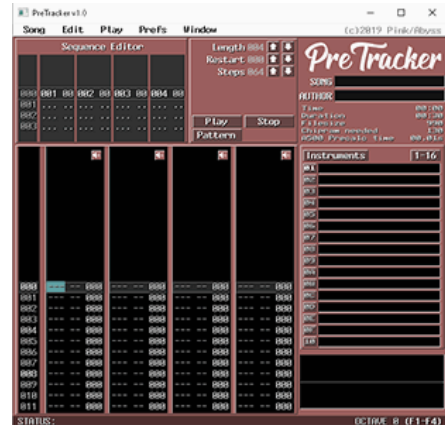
PreTracker v1.0

Song Edit Play Prefs Window (c)2019 Pink/Abyss

Sequence Editor

Length 004
Restart 000
Steps 064

PreTracker

SONG
AUTHOR

Time 00:00
Duration 00:30
Filesize 980
Chipram needed 130
AS00 Prescale Time 00.01s

000 001 00 002 00 003 00 004 00
001 ... .. ... .. ... .. ... ..
002 ... .. ... .. ... .. ... ..
003 ... .. ... .. ... .. ... ..

Play Stop
Pattern

Instruments 1-16

01
02
03
04
05
06
07
08
09
0A
0B
0C
0D
0E
0F
10

000 --- -- 000 --- -- 000 --- -- 000 --- -- 000
001 --- -- 000 --- -- 000 --- -- 000 --- -- 000
002 --- -- 000 --- -- 000 --- -- 000 --- -- 000
003 --- -- 000 --- -- 000 --- -- 000 --- -- 000
004 --- -- 000 --- -- 000 --- -- 000 --- -- 000
005 --- -- 000 --- -- 000 --- -- 000 --- -- 000
006 --- -- 000 --- -- 000 --- -- 000 --- -- 000
007 --- -- 000 --- -- 000 --- -- 000 --- -- 000
008 --- -- 000 --- -- 000 --- -- 000 --- -- 000
009 --- -- 000 --- -- 000 --- -- 000 --- -- 000
010 --- -- 000 --- -- 000 --- -- 000 --- -- 000
011 --- -- 000 --- -- 000 --- -- 000 --- -- 000

STATUS: OCTAVE 0 (F1-F4)